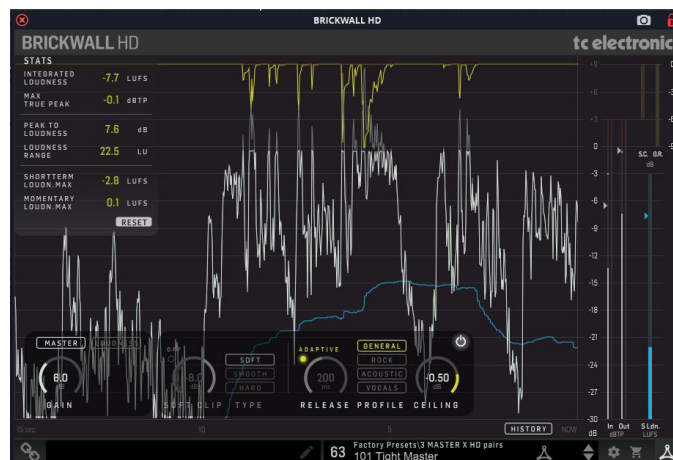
BRICKWALL HD

BRICKWALL HD

tc electronic

STATS

INTEGRATED LOUDNESS -7.7 LUFS

MAX TRUE PEAK -0.1 dBTP

PEAK TO LOUDNESS 7.6 dB

LOUDNESS RANGE 22.5 LU

SHORTTERM LOUDN.MAX -2.8 LUFS

MOMENTARY LOUDN.MAX 0.1 LUFS

RESET

MASTER

6.0

GAIN

-8.0

SOFT CLIP

SOFT

SMOOTH

HARD

TYPE

ADAPTIVE

200

ms

RELEASE

GENERAL

ROCK

ACOUSTIC

VOCALS

PROFILE

-0.50

dB

CEILING

+9 +6 +3 0 -3 -6 -9 -12 -15 -18 -21 -24 -27 -30 dB

S.C. G.R. dB

In Out dBTP

S.Ldn. LUFS

15 sec 10 5 NOW

HISTORY

63 Factory Presets\3 MASTER X HD pairs

101 Tight Master